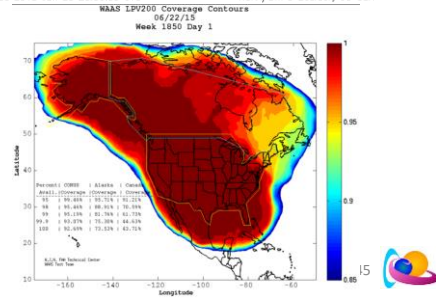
WAAS LPV200 Coverage Contours
06/22/15
Week 1850 Day 1

Latitude
70
60
50
40
30
20
10

Percent | CONUS | Alaska | Canada
Avail.|Coverage | Coverage | Coverage
95 | 99.86% | 95.71% | 91.21%
98 | 99.66% | 88.91% | 70.09%
99 | 95.13% | 82.76% | 61.73%
99.9 | 93.87% | 75.38% | 44.63%
100 | 92.69% | 73.53% | 43.71%

W.J.H. FAA Technical Center
WAAS Test Team

-160 -140 -120 -100 -80 -60
Longitude

1
0.95
0.9
0.85

15